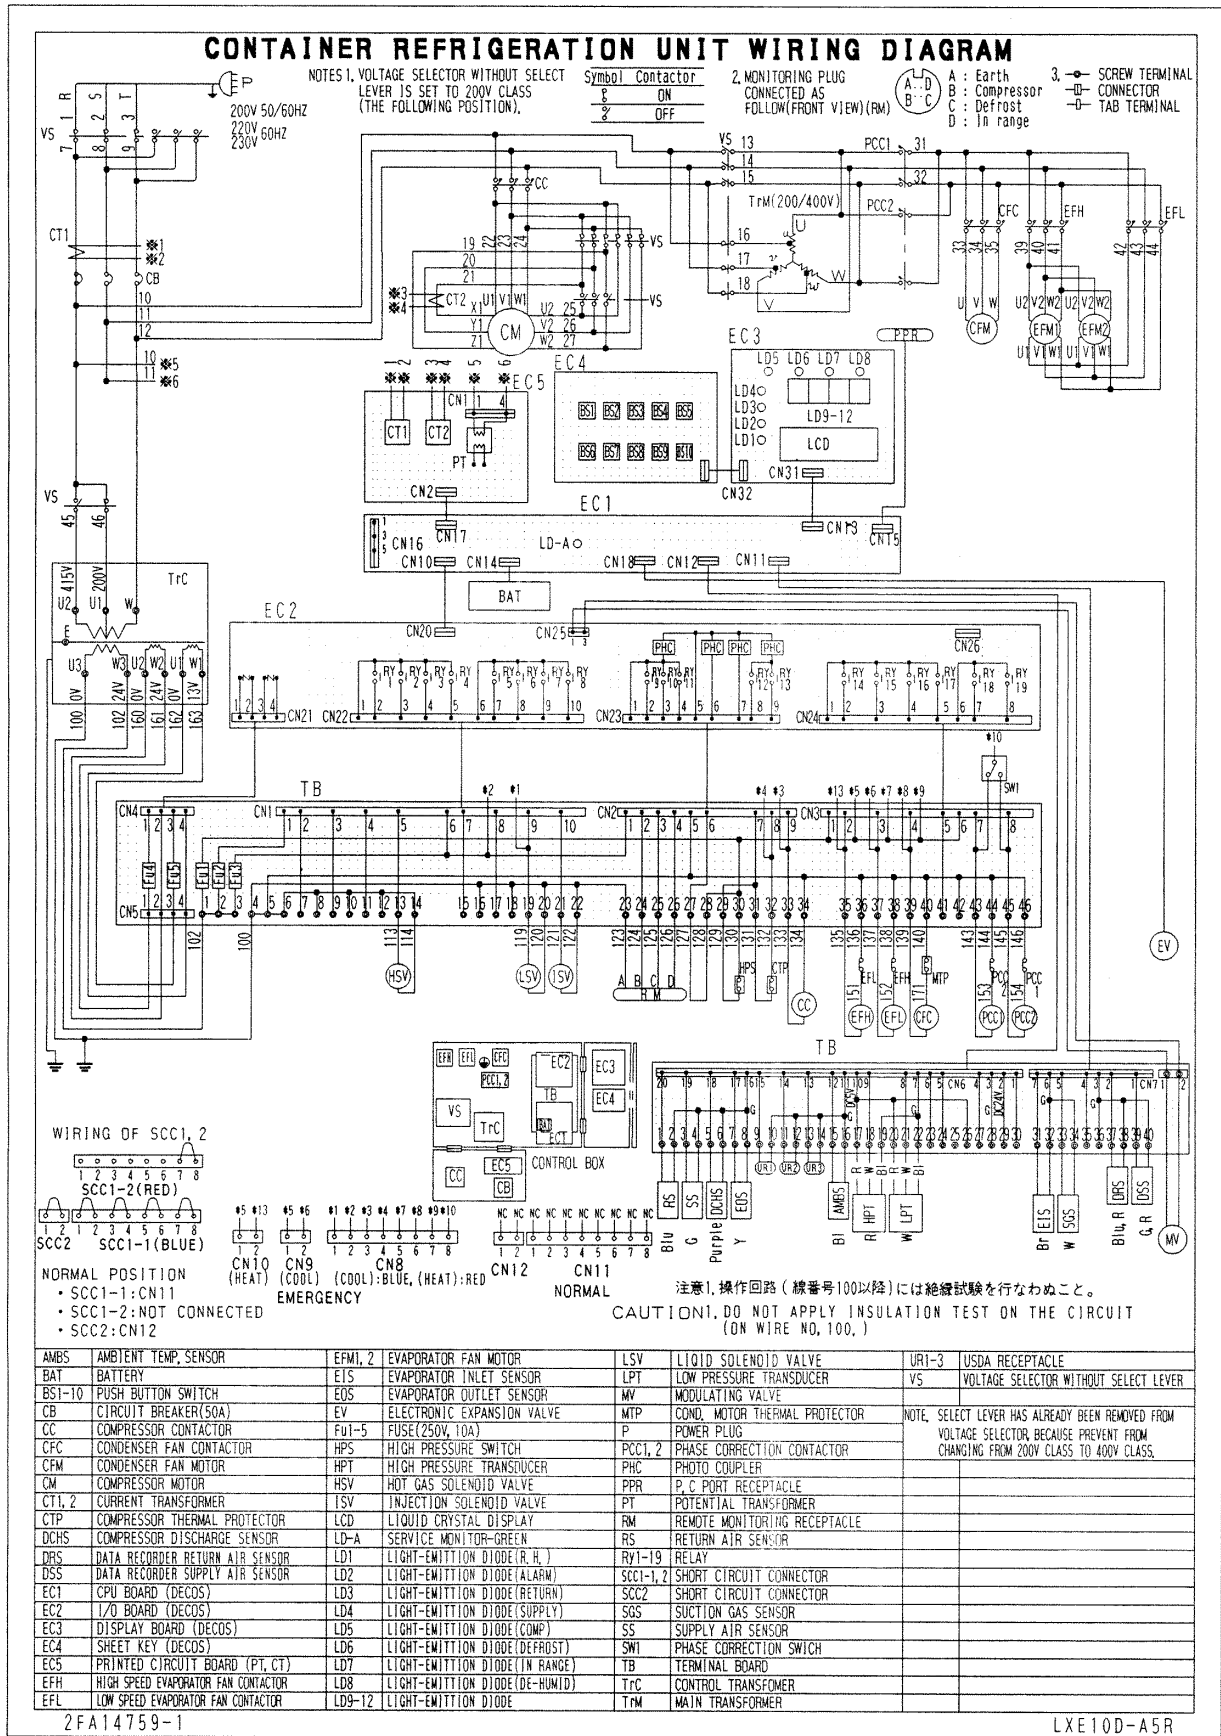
CONTAINER REFRIGERATION UNIT WIRING DIAGRAM

NOTES 1. VOLTAGE SELECTOR WITHOUT SELECT LEVER IS SET TO 200V CLASS (THE FOLLOWING POSITION).

| Symbol | Contactor |
|---|---|
| | ON |
| | OFF |

2. MONITORING PLUG CONNECTED AS FOLLOW(FRONT VIEW)(RM)

A : Earth
B : Compressor
C : Defrost
D : In range

3. SCREW TERMINAL
CONNECTOR
TAB TERMINAL

P
200V 50/60HZ
220V 60HZ
230V

R S T
1 2 3
VS
7 8 9
CT1
※1
※2
CB
10
11
12
10 ※5
11 ※6

CC
19 20 21 22 23 24
VS
※3 ※4 CT2 X1 U1 V1 W1 U2 V2 W2 Y1 Z1 CM 25 26 27
VS

VS 13 14 15
PCC1 31 32
TrM(200/400V)
PCC2
16 17 18
U V W
CFC EFH EFL
33 34 35 39 40 41 42 43 44
U V W CFM
U2 V2 W2 U2 V2 W2
EFM1 EFM2
U1 V1 W1 U1 V1 W1

1 2 3 4 5 6
※※ ※※ ※ ※
EC5
CN1
CT1 CT2
PT
CN2

EC4
BS1 BS2 BS3 BS4 BS5
BS6 BS7 BS8 BS9 BS10
CN32

EC3
PPR
LD5 LD6 LD7 LD8
LD4 LD3 LD2 LD1
LD9-12
LCD
CN31

EC1
CN16 CN17 CN13 CN15
LD-A
CN10 CN14 CN18 CN12 CN11
BAT

VS
45 46
415V 200V
TrC
U2 U1 W
E
U3 W3 U2 W2 U1 W1
0V 24V 0V 24V 0V 13V
100 160 102 161 162 163

EC2
CN20 CN25 CN26
PHC PHC PHC PHC
RY 1 RY 2 RY 3 RY 4 RY 5 RY 6 RY 7 RY 8 RY 9 RY 10 RY 11 RY 12 RY 13 RY 14 RY 15 RY 16 RY 17 RY 18 RY 19
CN21 CN22 CN23 CN24

TB
CN4 CN1 CN2 CN3
Fu4 Fu5 Fu1 Fu2 Fu3
CN5
※2 ※1 ※4 ※3 ※13 ※5 ※6 ※7 ※8 ※9 ※10
SW1
102 100
113 114 HSV
119 120 121 122 LSV ISV
123 124 125 126 127 128 129 130 131 132 133 134
A B C D
R M
HPS CTP CC
135 136 137 138 139 140 141 142 143 144 145 146
EFL EFH MTP
151 152 171 153 154
EFH EFL CFC PCC1 PCC2
PCC 2 PCC 1
EV

EFH EFL CFC
PCC1,2
VS TrC
EC2 TB
EC3 EC4
EC1
CC EC5 CB
CONTROL BOX

TB
20 19 18 17 16 15 14 13 12 11 10 9 8 7 6 5 CN6 4 3 2 1
7 6 5 4 3 2 1 CN7 1 2
1 2 3 4 5 6 7 8 9 10 11 12 13 14 15 16 17 18 19 20 21 22 23 24 25 26 27 28 29 30 31 32 33 34 35 36 37 38 39 40
DC5V DC24V
UR1 UR2 UR3
RS SS DCHS EOS AMBS HPT LPT EIS SGS DRS DSS
Blu G Purple Y Bl R W Br W Blu,R G,R
MV

WIRING OF SCC1, 2
1 2 3 4 5 6 7 8
SCC1-2(RED)
1 2 1 2 3 4 5 6 7 8
SCC2 SCC1-1(BLUE)

NORMAL POSITION
• SCC1-1:CN11
• SCC1-2:NOT CONNECTED
• SCC2:CN12

※5 ※13 ※5 ※6 ※1 ※2 ※3 ※4 ※7 ※8 ※9 ※10
CN10 (HEAT) CN9 (COOL) CN8 (COOL):BLUE, (HEAT):RED
EMERGENCY
NC NC NC NC NC NC NC NC NC NC
CN12 CN11
NORMAL

注意1. 操作回路（線番号100以降）には絶縁試験を行なわぬこと。
CAUTION1. DO NOT APPLY INSULATION TEST ON THE CIRCUIT (ON WIRE NO. 100.)

| AMBS | AMBIENT TEMP. SENSOR | EFM1, 2 | EVAPORATOR FAN MOTOR | LSV | LIQID SOLENOID VALVE | UR1-3 | USDA RECEPTACLE |
|---|---|---|---|---|---|---|---|
| BAT | BATTERY | EIS | EVAPORATOR INLET SENSOR | LPT | LOW PRESSURE TRANSDUCER | VS | VOLTAGE SELECTOR WITHOUT SELECT LEVER |
| BS1-10 | PUSH BUTTON SWITCH | EOS | EVAPORATOR OUTLET SENSOR | MV | MODULATING VALVE | | |
| CB | CIRCUIT BREAKER(50A) | EV | ELECTRONIC EXPANSION VALVE | MTP | COND. MOTOR THERMAL PROTECTOR | NOTE. SELECT LEVER HAS ALREADY BEEN REMOVED FROM VOLTAGE SELECTOR BECAUSE PREVENT FROM CHANGING FROM 200V CLASS TO 400V CLASS. | |
| CC | COMPRESSOR CONTACTOR | Fu1-5 | FUSE(250V, 10A) | P | POWER PLUG | | |
| CFC | CONDENSER FAN CONTACTOR | HPS | HIGH PRESSURE SWITCH | PCC1, 2 | PHASE CORRECTION CONTACTOR | | |
| CFM | CONDENSER FAN MOTOR | HPT | HIGH PRESSURE TRANSDUCER | PHC | PHOTO COUPLER | | |
| CM | COMPRESSOR MOTOR | HSV | HOT GAS SOLENOID VALVE | PPR | P.C PORT RECEPTACLE | | |
| CT1, 2 | CURRENT TRANSFORMER | ISV | INJECTION SOLENOID VALVE | PT | POTENTIAL TRANSFORMER | | |
| CTP | COMPRESSOR THERMAL PROTECTOR | LCD | LIQUID CRYSTAL DISPLAY | RM | REMOTE MONITORING RECEPTACLE | | |
| DCHS | COMPRESSOR DISCHARGE SENSOR | LD-A | SERVICE MONITOR-GREEN | RS | RETURN AIR SENSOR | | |
| DRS | DATA RECORDER RETURN AIR SENSOR | LD1 | LIGHT-EMITTION DIODE(R.H.) | Ry1-19 | RELAY | | |
| DSS | DATA RECORDER SUPPLY AIR SENSOR | LD2 | LIGHT-EMITTION DIODE(ALARM) | SCC1-1, 2 | SHORT CIRCUIT CONNECTOR | | |
| EC1 | CPU BOARD (DECOS) | LD3 | LIGHT-EMITTION DIODE(RETURN) | SCC2 | SHORT CIRCUIT CONNECTOR | | |
| EC2 | I/O BOARD (DECOS) | LD4 | LIGHT-EMITTION DIODE(SUPPLY) | SGS | SUCTION GAS SENSOR | | |
| EC3 | DISPLAY BOARD (DECOS) | LD5 | LIGHT-EMITTION DIODE(COMP) | SS | SUPPLY AIR SENSOR | | |
| EC4 | SHEET KEY (DECOS) | LD6 | LIGHT-EMITTION DIODE(DEFROST) | SW1 | PHASE CORRECTION SWICH | | |
| EC5 | PRINTED CIRCUIT BOARD (PT, CT) | LD7 | LIGHT-EMITTION DIODE(IN RANGE) | TB | TERMINAL BOARD | | |
| EFH | HIGH SPEED EVAPORATOR FAN CONTACTOR | LD8 | LIGHT-EMITTION DIODE(DE-HUMID) | TrC | CONTROL TRANSFOMER | | |
| EFL | LOW SPEED EVAPORATOR FAN CONTACTOR | LD9-12 | LIGHT-EMITTION DIODE | TrM | MAIN TRANSFORMER | | |

2FA14759-1
LXE10D-A5R